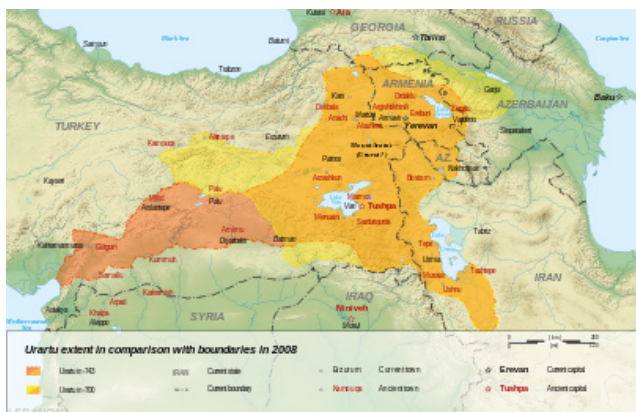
Kutaisi Aia
GEORGIA
RUSSIA
Black Sea
Batumi
Samsun
Tbilisi
Caspian Sea
Trabzon
ARMENIA
Ganja
AZERBAIJAN
Baku
Kars
TURKEY
Erzurum
Erevan
Sevan
Stepanakert
Mount Ararat
AZ
Nakhchivan
Kayseri
Malatya
Palu
Van
Tushpa
Tabriz
Diyarbakir
Batman
Kahramanmaras
IRAN
IRAQ
Mosul
Nineveh
SYRIA
Aleppo
Mediterranean Sea
Urartu extent in comparison with boundaries in 2008
Urartu in ~743
Urartu in ~700
IRAN Current state
Current boundary
Erzurum Current town
Kumuḫa Ancient town
Erevan Current capital
Tushpa Ancient capital